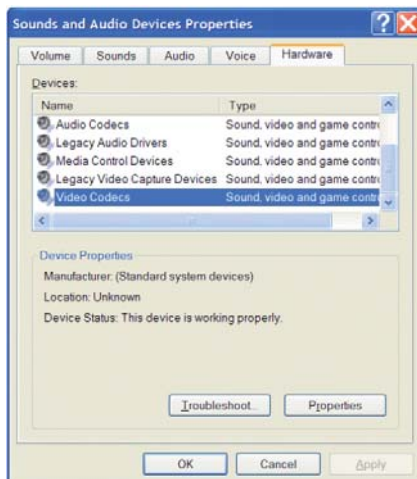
Sounds and Audio Devices Properties

Volume | Sounds | Audio | Voice | Hardware

Devices:

| Name | Type |
|---|---|
| Audio Codecs | Sound, video and game contr |
| Legacy Audio Drivers | Sound, video and game contr |
| Media Control Devices | Sound, video and game contr |
| Legacy Video Capture Devices | Sound, video and game contr |
| Video Codecs | Sound, video and game contr |

Device Properties

Manufacturer: (Standard system devices)

Location: Unknown

Device Status: This device is working properly.

Troubleshoot...

Properties

OK

Cancel

Apply